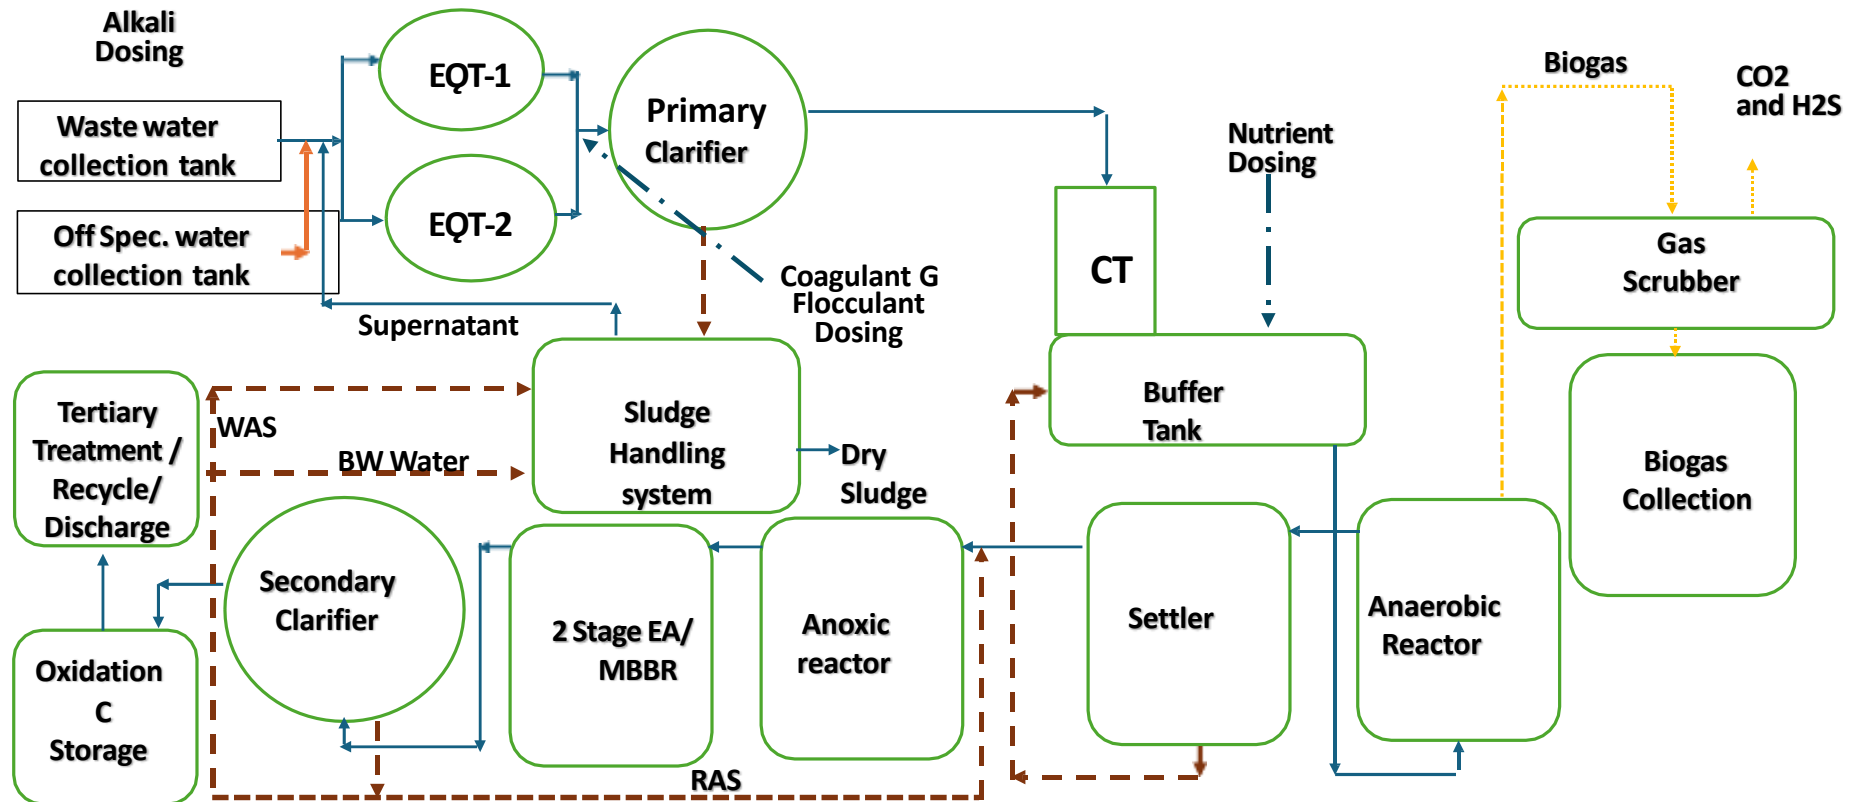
Alkali Dosing

Waste water collection tank

Off Spec. water collection tank

EQT-1

EQT-2

Primary Clarifier

Coagulant G Flocculant Dosing

Supernatant

CT

Nutrient Dosing

Biogas

CO2 and H2S

Gas Scrubber

Biogas Collection

Tertiary Treatment / Recycle/ Discharge

WAS

BW Water

Sludge Handling system

Dry Sludge

Buffer Tank

Secondary Clarifier

2 Stage EA/ MBBR

Anoxic reactor

Settler

Anaerobic Reactor

Oxidation C Storage

RAS